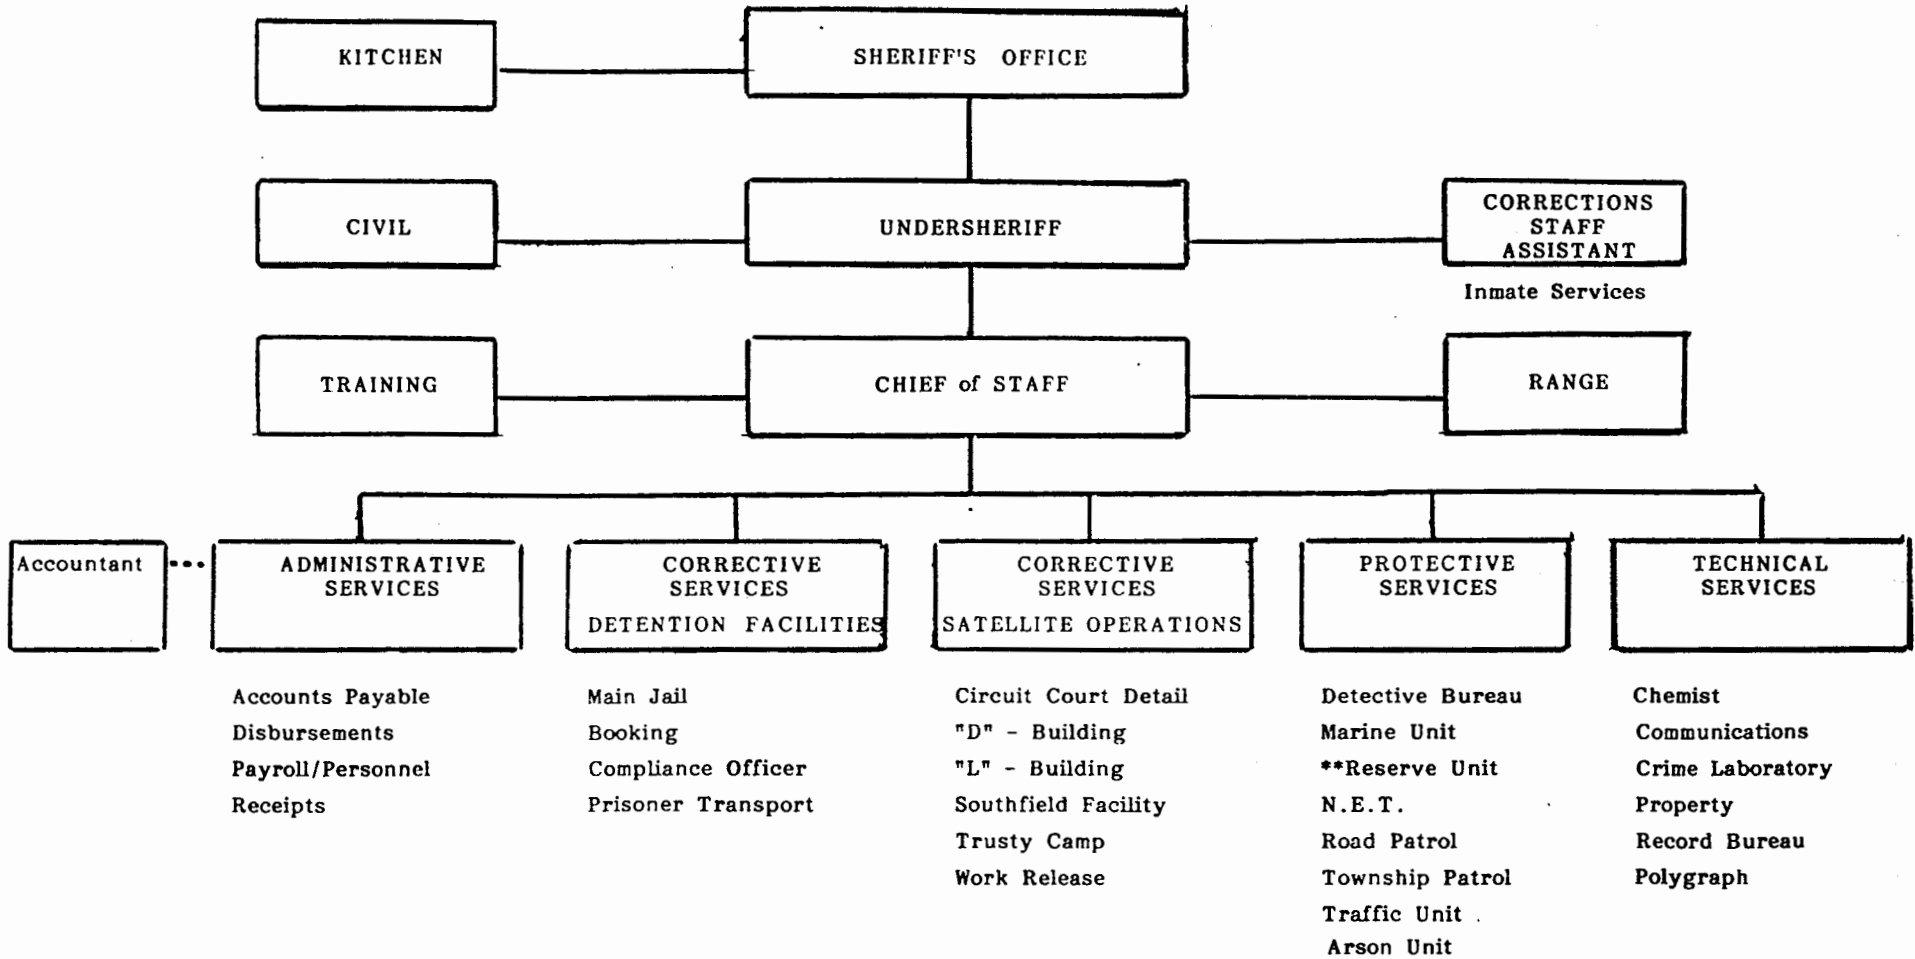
KITCHEN

SHERIFF'S OFFICE

CIVIL

UNDERSHERIFF

CORRECTIONS STAFF ASSISTANT

Inmate Services

TRAINING

CHIEF of STAFF

RANGE

Accountant

ADMINISTRATIVE SERVICES

CORRECTIVE SERVICES DETENTION FACILITIES

CORRECTIVE SERVICES SATELLITE OPERATIONS

PROTECTIVE SERVICES

TECHNICAL SERVICES

Accounts Payable
Disbursements
Payroll/Personnel
Receipts

Main Jail
Booking
Compliance Officer
Prisoner Transport

Circuit Court Detail
"D" - Building
"L" - Building
Southfield Facility
Trusty Camp
Work Release

Detective Bureau
Marine Unit
**Reserve Unit
N.E.T.
Road Patrol
Township Patrol
Traffic Unit
Arson Unit

Chemist
Communications
Crime Laboratory
Property
Record Bureau
Polygraph